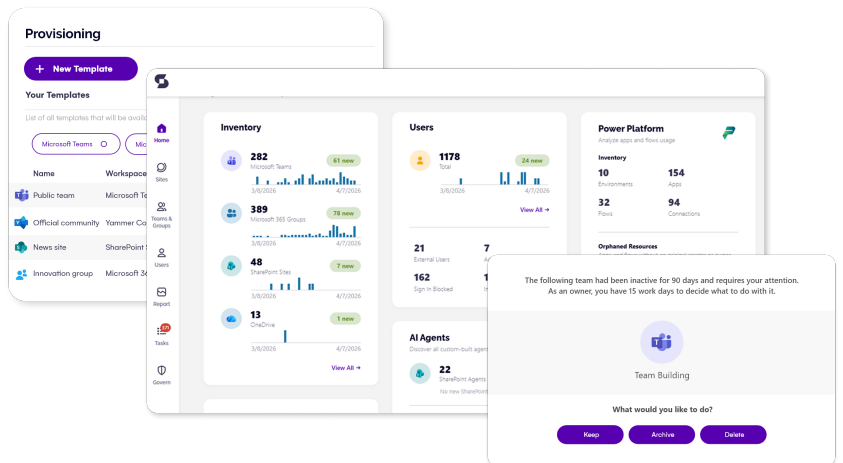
Provisioning

+ New Template

Your Templates

List of all templates that will be a

Microsoft Teams

Mic

| Name | Workspace |
|---|---|
| Public team | Microsoft Te |
| Official community | Yammer Co |
| News site | SharePoint S |
| Innovation group | Microsoft 36 |

Home
Sites
Teams & Groups
Users
Report
Tasks
Govern

Inventory

282
Microsoft Teams
61 new
3/8/2026 4/7/2026

389
Microsoft 365 Groups
78 new
3/8/2026 4/7/2026

48
SharePoint Sites
7 new
3/8/2026 4/7/2026

13
OneDrive
1 new
3/8/2026 4/7/2026

View All →

Users

1178
Total
24 new
3/8/2026 4/7/2026

View All →

21
External Users

7
A

162
Sign in Blocked

1

AI Agents
Discover all custom-built agent

22
SharePoint Agents
No new SharePoint

Power Platform
Analyze apps and flows usage

Inventory

10
Environments

154
Apps

32
Flows

94
Connections

Orphaned Resources

The following team had been inactive for 90 days and requires your attention. As an owner, you have 15 work days to decide what to do with it.

Team Building

What would you like to do?

Keep
Archive
Delete